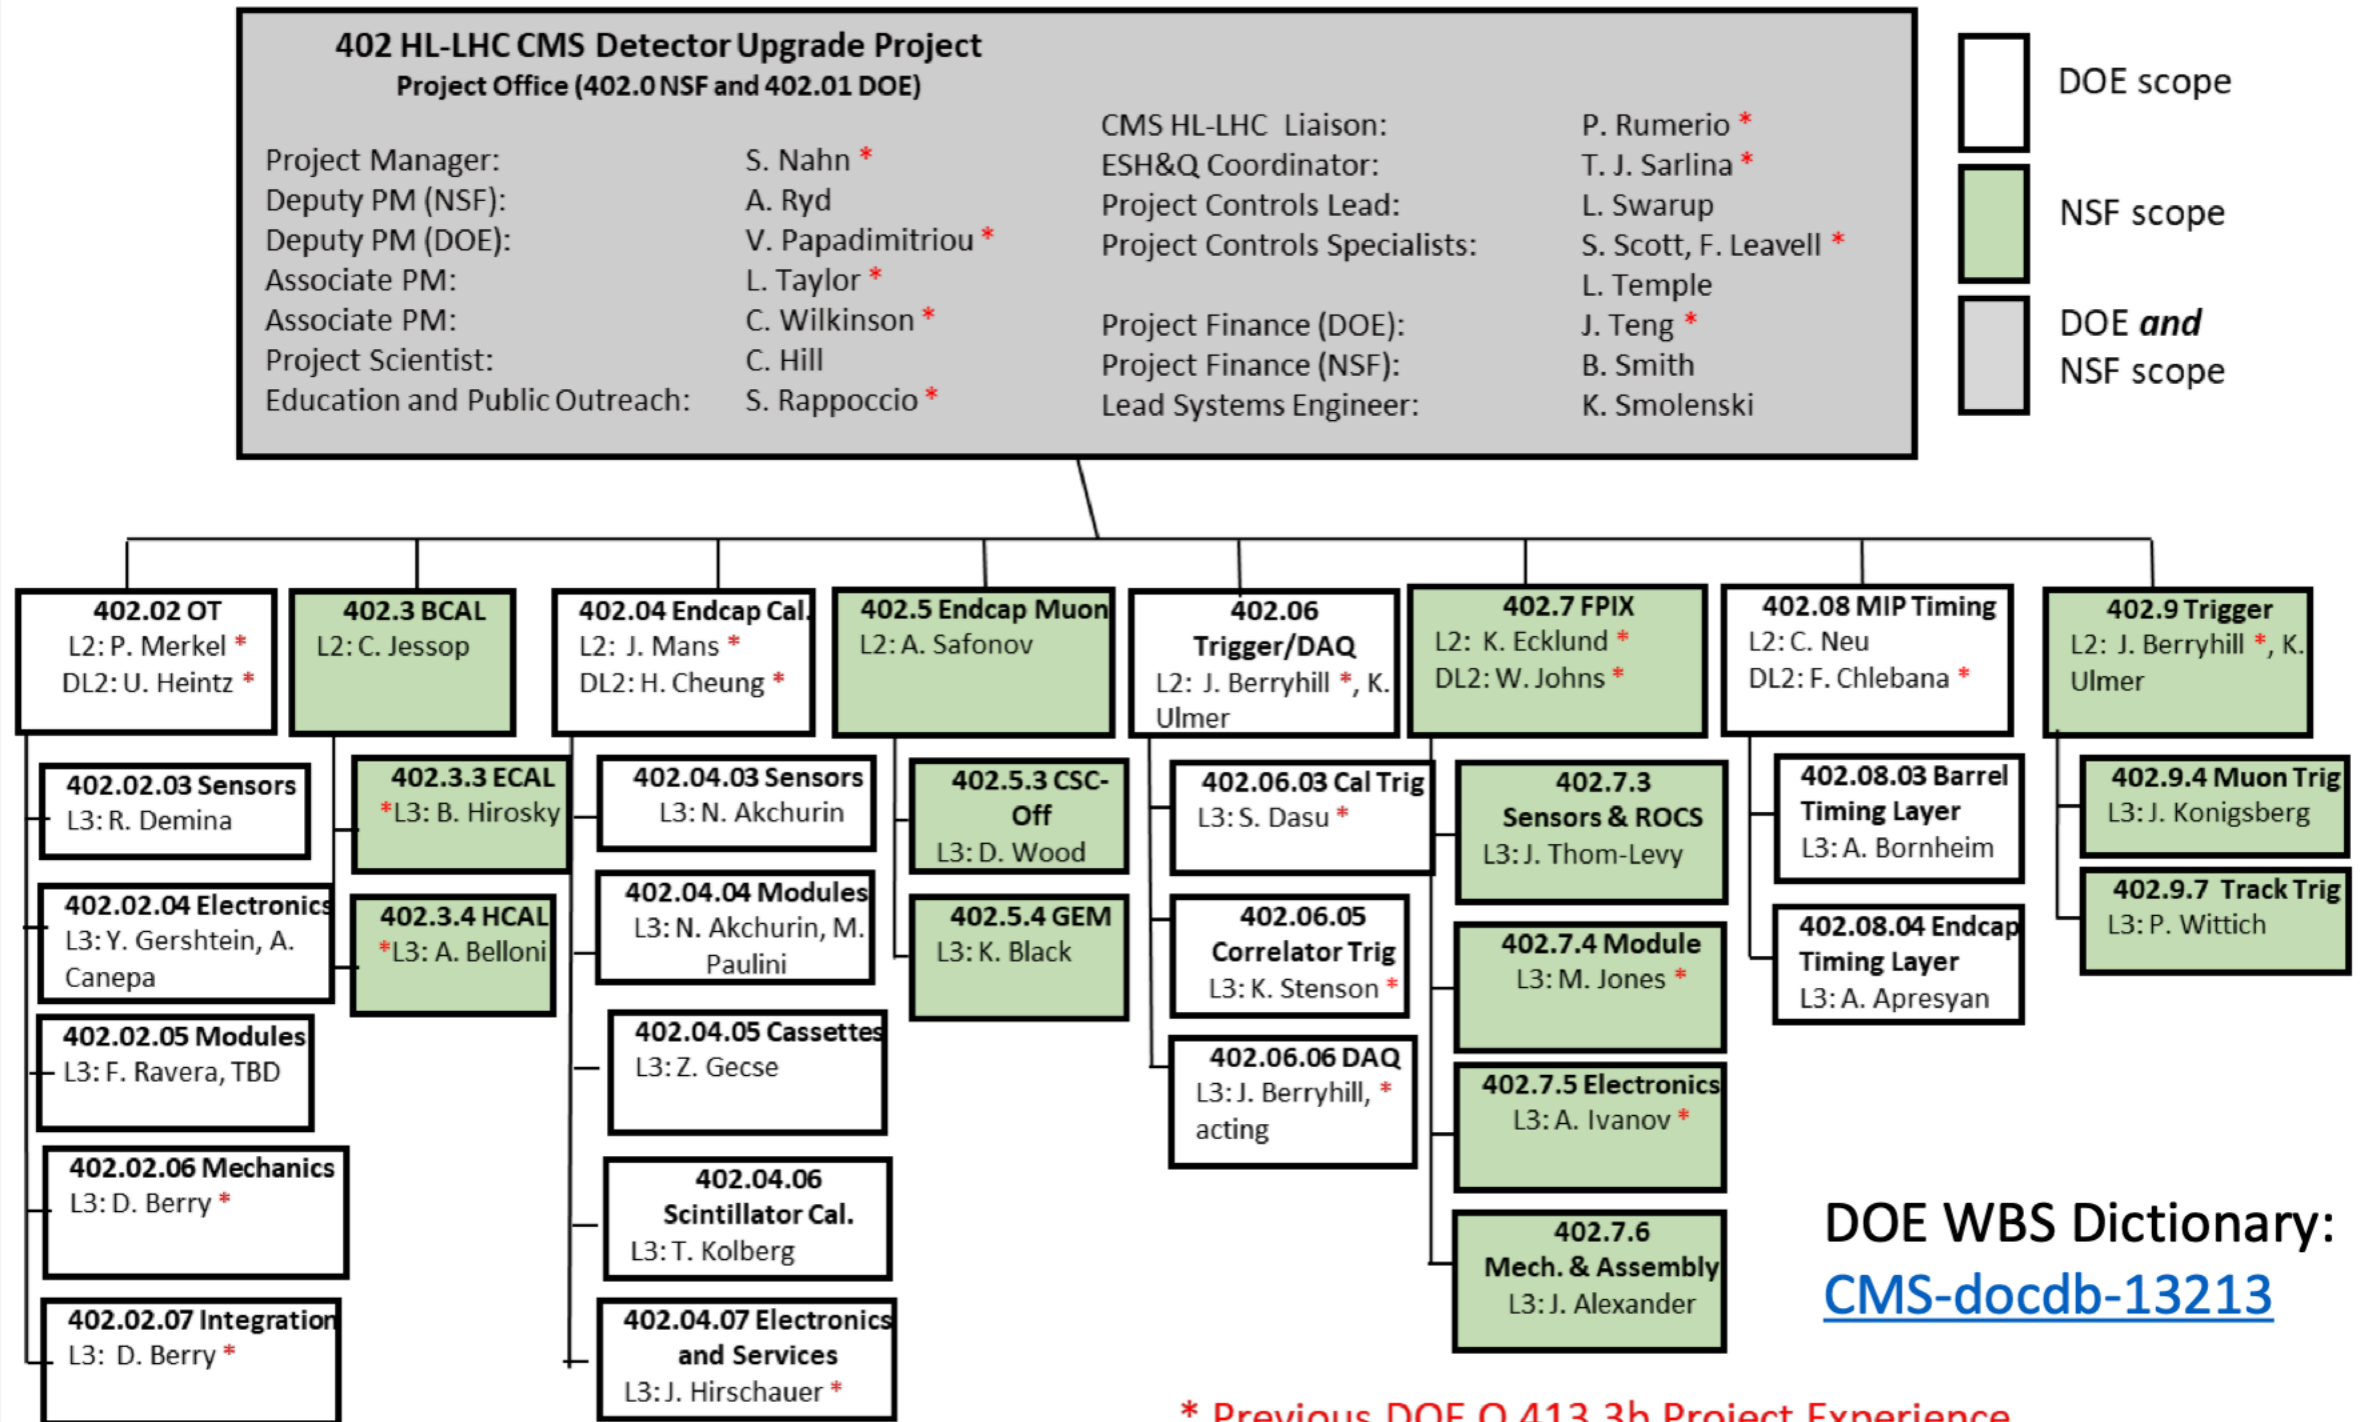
402 HL-LHC CMS Detector Upgrade Project
Project Office (402.0 NSF and 402.01 DOE)

Project Manager: S. Nahn *
Deputy PM (NSF): A. Ryd
Deputy PM (DOE): V. Papadimitriou *
Associate PM: L. Taylor *
Associate PM: C. Wilkinson *
Project Scientist: C. Hill
Education and Public Outreach: S. Rappoccio *

CMS HL-LHC Liaison: P. Rumerio *
ESH&Q Coordinator: T. J. Sarlina *
Project Controls Lead: L. Swarup
Project Controls Specialists: S. Scott, F. Leavell *
L. Temple
Project Finance (DOE): J. Teng *
Project Finance (NSF): B. Smith
Lead Systems Engineer: K. Smolenski

DOE scope

NSF scope

DOE *and* NSF scope

402.02 OT
L2: P. Merkel *
DL2: U. Heintz *

402.02.03 Sensors
L3: R. Demina

402.02.04 Electronics
L3: Y. Gershtein, A. Canepa

402.02.05 Modules
L3: F. Ravera, TBD

402.02.06 Mechanics
L3: D. Berry *

402.02.07 Integration
L3: D. Berry *

402.3 BCAL
L2: C. Jessop

402.3.3 ECAL
*L3: B. Hirosky

402.3.4 HCAL
*L3: A. Belloni

402.04 Endcap Cal.
L2: J. Mans *
DL2: H. Cheung *

402.04.03 Sensors
L3: N. Akchurin

402.04.04 Modules
L3: N. Akchurin, M. Paulini

402.04.05 Cassettes
L3: Z. Gecse

402.04.06 Scintillator Cal.
L3: T. Kolberg

402.04.07 Electronics and Services
L3: J. Hirschauer *

402.5 Endcap Muon
L2: A. Safonov

402.5.3 CSC-Off
L3: D. Wood

402.5.4 GEM
L3: K. Black

402.06 Trigger/DAQ
L2: J. Berryhill *, K. Ulmer

402.06.03 Cal Trig
L3: S. Dasu *

402.06.05 Correlator Trig
L3: K. Stenson *

402.06.06 DAQ
L3: J. Berryhill, * acting

402.7 FPIX
L2: K. Ecklund *
DL2: W. Johns *

402.7.3 Sensors & ROCS
L3: J. Thom-Levy

402.7.4 Module
L3: M. Jones *

402.7.5 Electronics
L3: A. Ivanov *

402.7.6 Mech. & Assembly
L3: J. Alexander

402.08 MIP Timing
L2: C. Neu
DL2: F. Chlebana *

402.08.03 Barrel Timing Layer
L3: A. Bornheim

402.08.04 Endcap Timing Layer
L3: A. Apresyan

402.9 Trigger
L2: J. Berryhill *, K. Ulmer

402.9.4 Muon Trig
L3: J. Konigsberg

402.9.7 Track Trig
L3: P. Wittich

DOE WBS Dictionary:
CMS-docdb-13213

* Previous DOE O 413.3b Project Experience